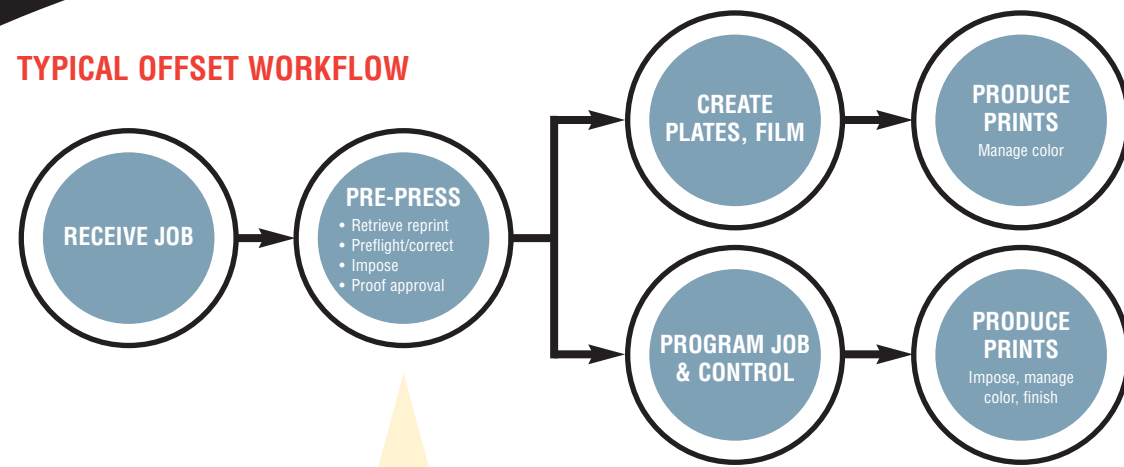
TYPICAL OFFSET WORKFLOW

RECEIVE JOB

PRE-PRESS
• Retrieve reprint
• Preflight/correct
• Impose
• Proof approval

CREATE PLATES, FILM

PRODUCE PRINTS
Manage color

PROGRAM JOB & CONTROL

PRODUCE PRINTS
Impose, manage color, finish